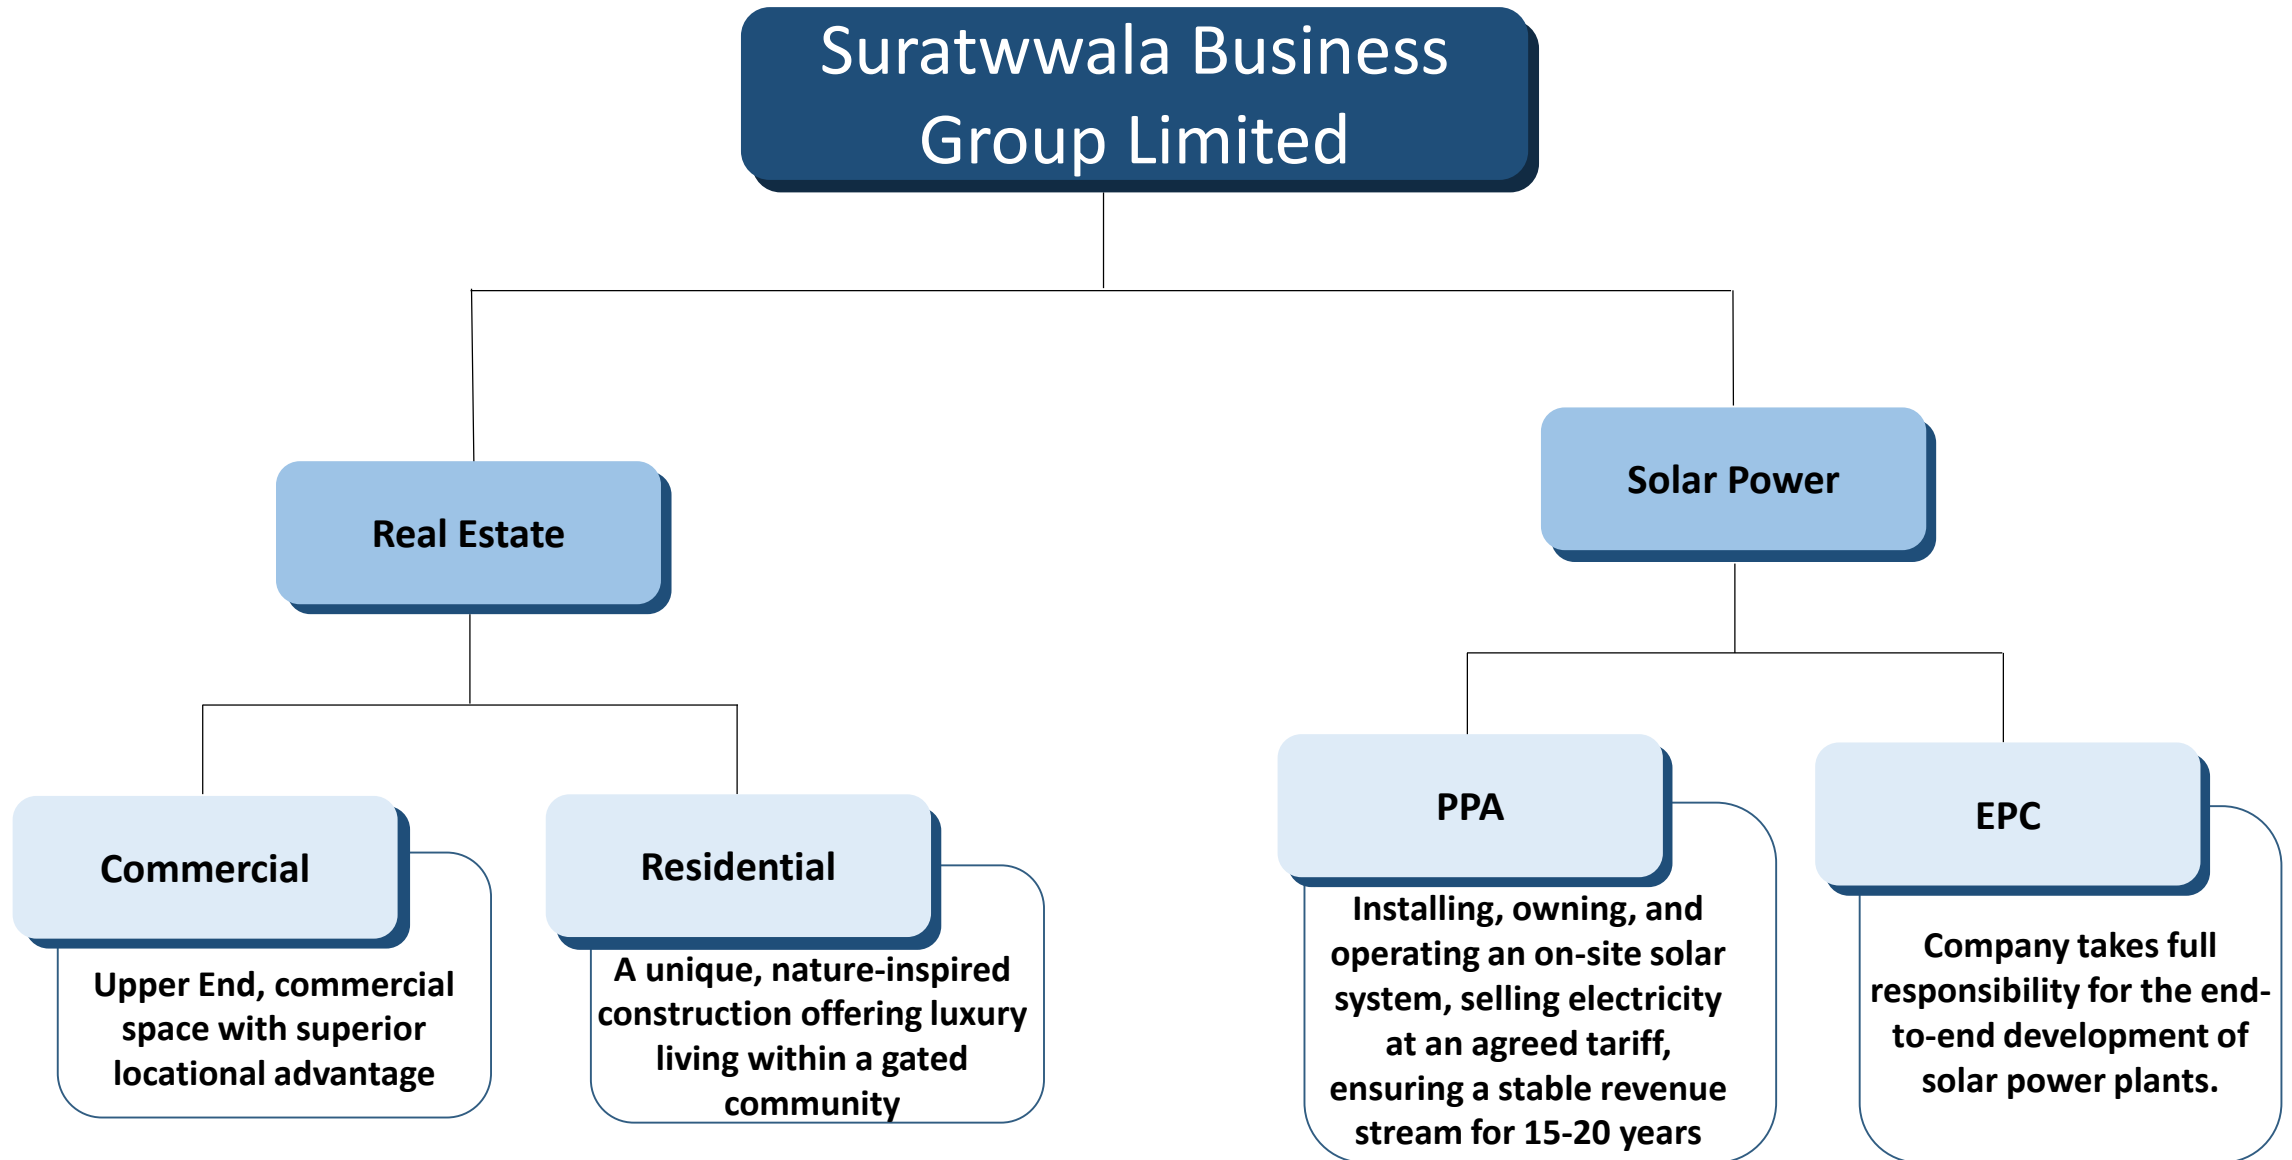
Suratwwala Business Group Limited

Real Estate

Solar Power

Commercial

Upper End, commercial space with superior locational advantage

Residential

A unique, nature-inspired construction offering luxury living within a gated community

PPA

Installing, owning, and operating an on-site solar system, selling electricity at an agreed tariff, ensuring a stable revenue stream for 15-20 years

EPC

Company takes full responsibility for the end-to-end development of solar power plants.